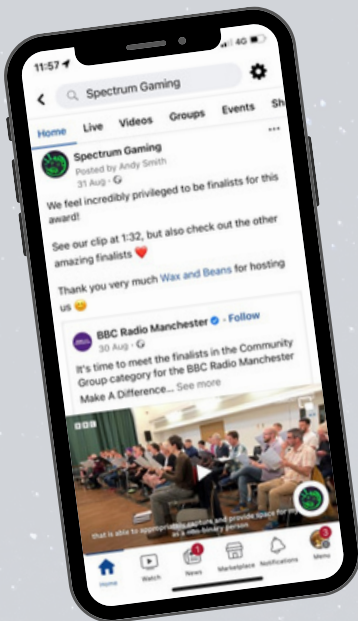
11:57

4G

Spectrum Gaming

Home Live Videos Groups Events Sh

Spectrum Gaming
Posted by Andy Smith
31 Aug ·

We feel incredibly privileged to be finalists for this award!

See our clip at 1:32, but also check out the other amazing finalists ❤️

Thank you very much Wax and Beans for hosting us 😊

BBC Radio Manchester · Follow
30 Aug ·

It's time to meet the finalists in the Community Group category for the BBC Radio Manchester Make A Difference... See more

BBC

that is able to appropriately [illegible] and provide space for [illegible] as a non-binary person

Home Watch News Marketplace Notifications Menu